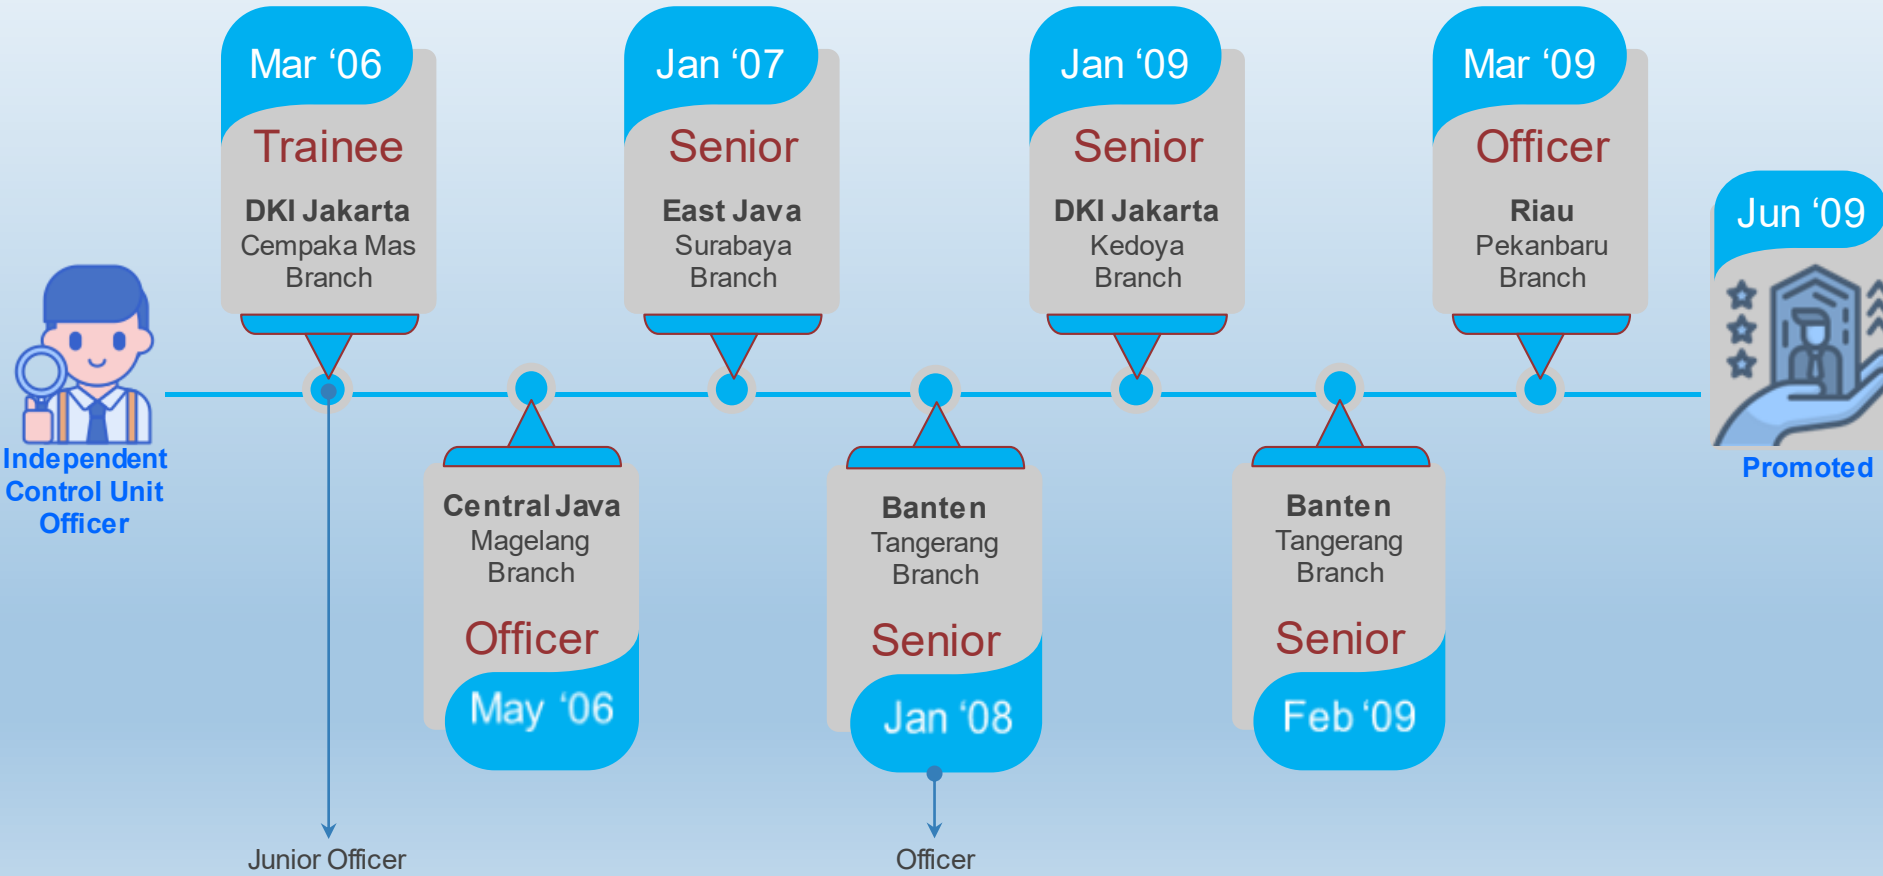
Independent Control Unit Officer

Mar ‘06
Trainee
DKI Jakarta
Cempaka Mas Branch

Central Java
Magelang Branch
Officer
May ‘06

Jan ‘07
Senior
East Java
Surabaya Branch

Banten
Tangerang Branch
Senior
Jan ‘08

Jan ‘09
Senior
DKI Jakarta
Kedoya Branch

Banten
Tangerang Branch
Senior
Feb ‘09

Mar ‘09
Officer
Riau
Pekanbaru Branch

Jun ‘09
Promoted

Junior Officer

Officer